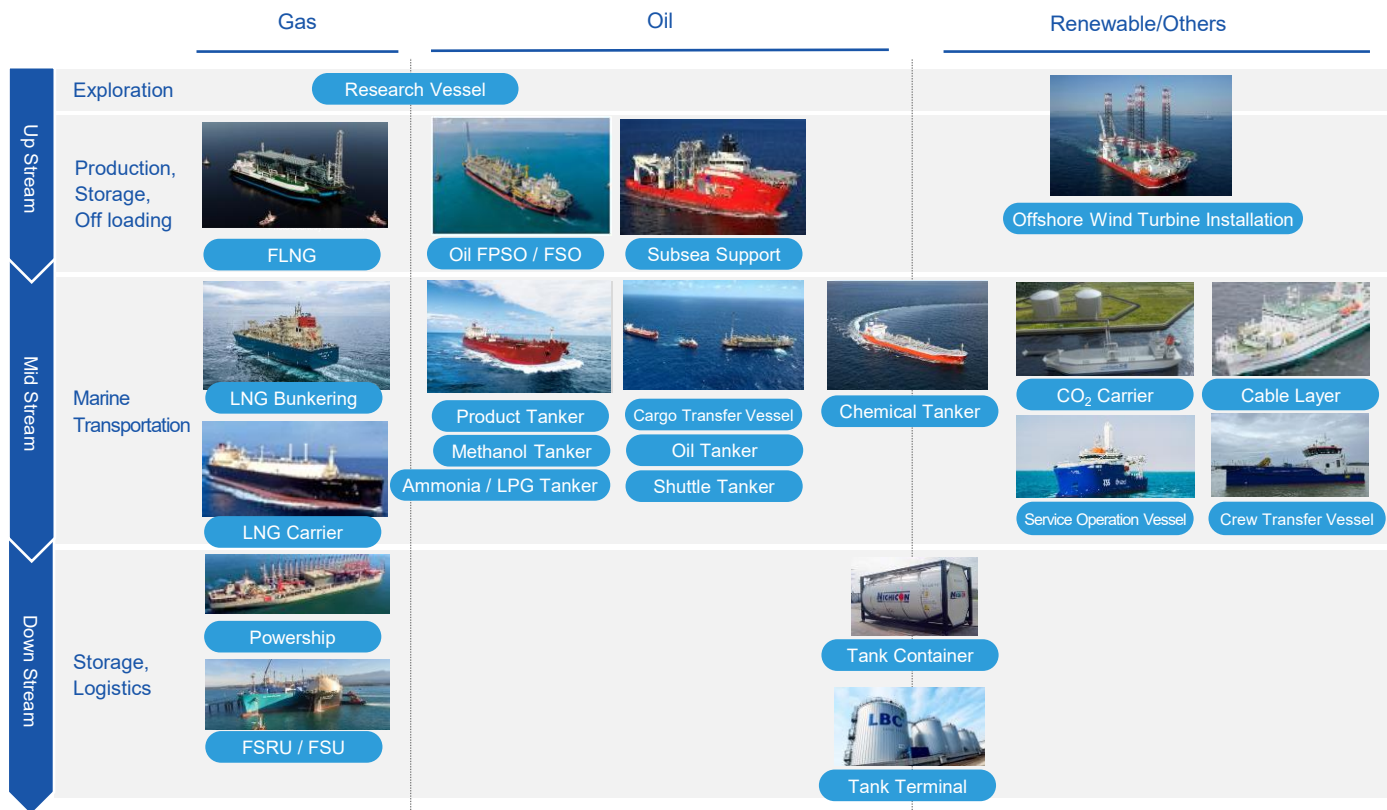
Gas

Oil

Renewable/Others

Up Stream

Exploration

Research Vessel

Production, Storage, Off loading

FLNG

Oil FPSO / FSO

Subsea Support

Offshore Wind Turbine Installation

Mid Stream

Marine Transportation

LNG Bunkering

LNG Carrier

Product Tanker

Methanol Tanker

Ammonia / LPG Tanker

Cargo Transfer Vessel

Oil Tanker

Shuttle Tanker

Chemical Tanker

$CO_2$ Carrier

Cable Layer

Service Operation Vessel

Crew Transfer Vessel

Down Stream

Storage, Logistics

Powership

FSRU / FSU

NICHICON

Tank Container

LBC

Tank Terminal